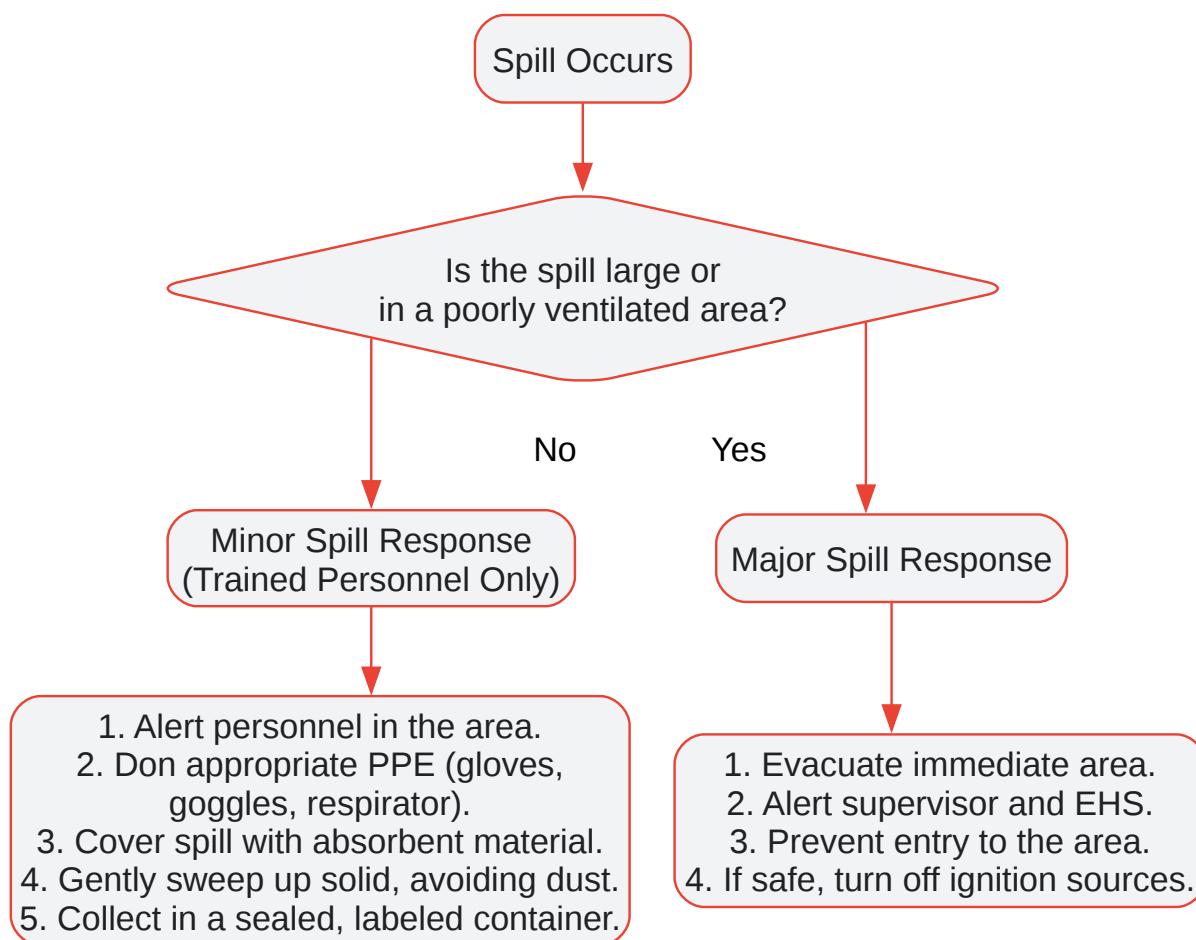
Spill Occurs

Is the spill large or in a poorly ventilated area?

No

Yes

Minor Spill Response (Trained Personnel Only)

Major Spill Response

1. Alert personnel in the area.
2. Don appropriate PPE (gloves, goggles, respirator).
3. Cover spill with absorbent material.
4. Gently sweep up solid, avoiding dust.
5. Collect in a sealed, labeled container.

1. Evacuate immediate area.
2. Alert supervisor and EHS.
3. Prevent entry to the area.
4. If safe, turn off ignition sources.